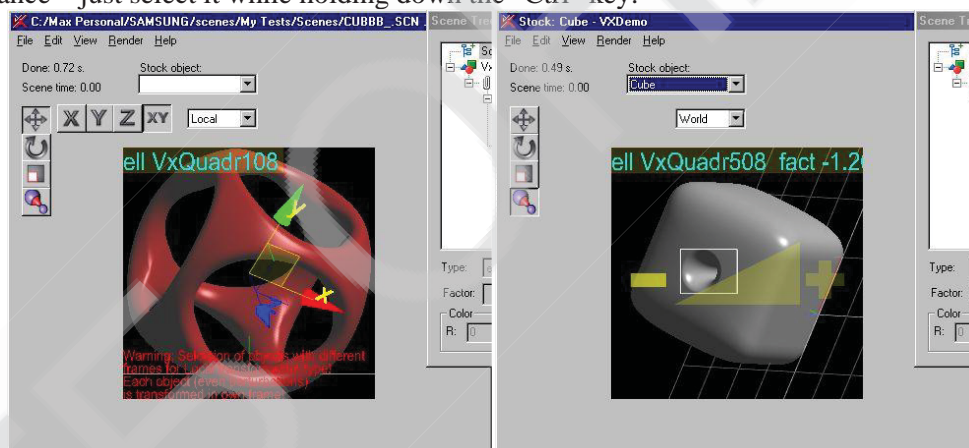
ance – just select it while holding down the "Ctrl" key.

C:/Max Personal/SAMSUNG/scenes/My Tests/Scenes/CUBBB_.SCN
File Edit View Render Help
Done: 0.72 s.
Scene time: 0.00
Stock object:
X Y Z XY
Local
ell VxQuadr108
Warning: Selection of objects with different frames for Local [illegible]
Each object (every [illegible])
is transformed in own frame
Scene Tre
Type:
Factor:
Color
R: 0

Stock: Cube - VXDemo
File Edit View Render Help
Done: 0.49 s.
Scene time: 0.00
Stock object:
Cube
World
ell VxQuadr508 fact -1.2
Scene T
Type:
Factor:
Color
R: 0